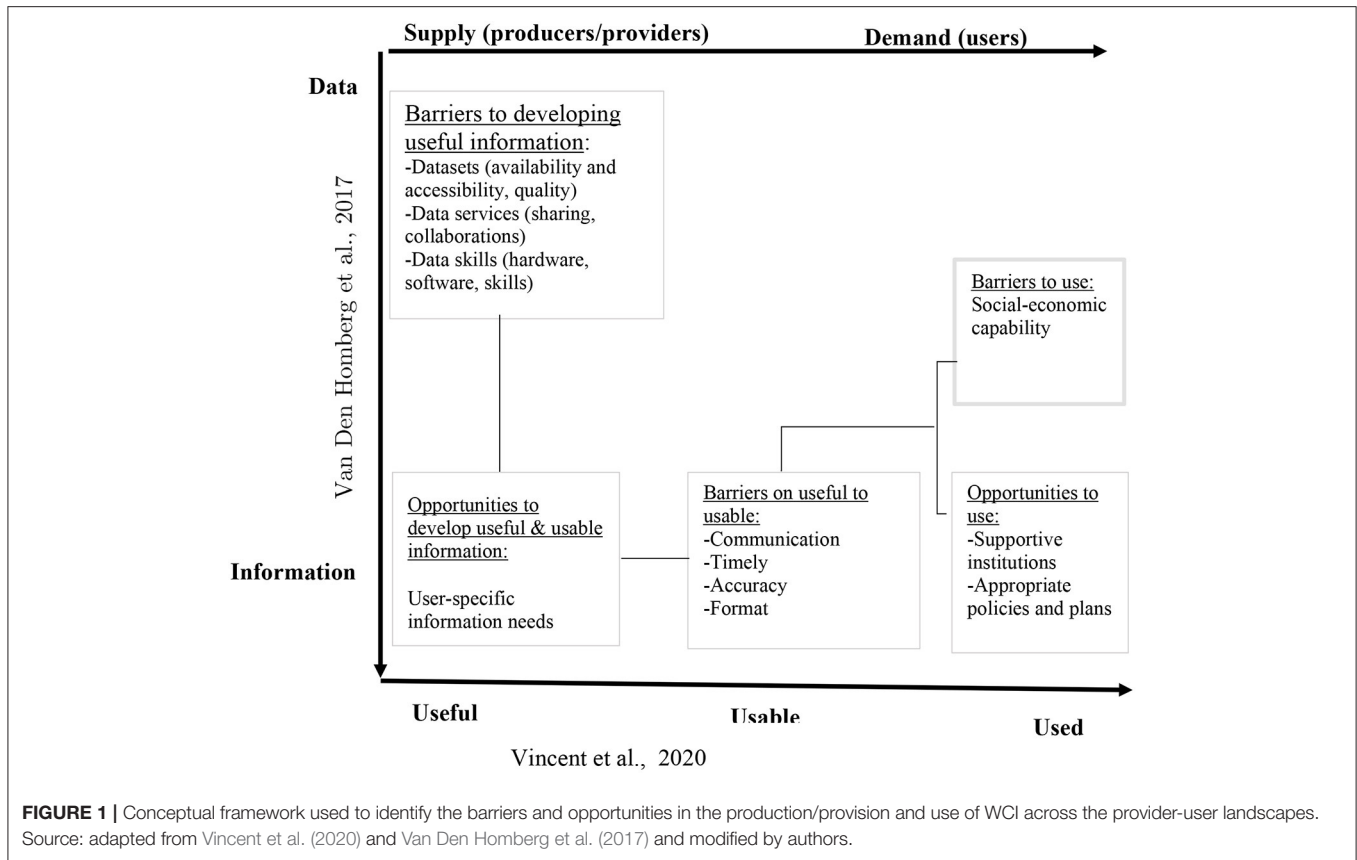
Supply (producers/providers)

Demand (users)

Data

Van Den Homberg et al., 2017

Information

Barriers to developing useful information:
-Datasets (availability and accessibility, quality)
-Data services (sharing, collaborations)
-Data skills (hardware, software, skills)

Barriers to use:
Social-economic capability

Opportunities to develop useful & usable information:

User-specific information needs

Barriers on useful to usable:
-Communication
-Timely
-Accuracy
-Format

Opportunities to use:
-Supportive institutions
-Appropriate policies and plans

Useful

Usable

Used

Vincent et al., 2020

FIGURE 1 | Conceptual framework used to identify the barriers and opportunities in the production/provision and use of WCI across the provider-user landscapes. Source: adapted from Vincent et al. (2020) and Van Den Homberg et al. (2017) and modified by authors.